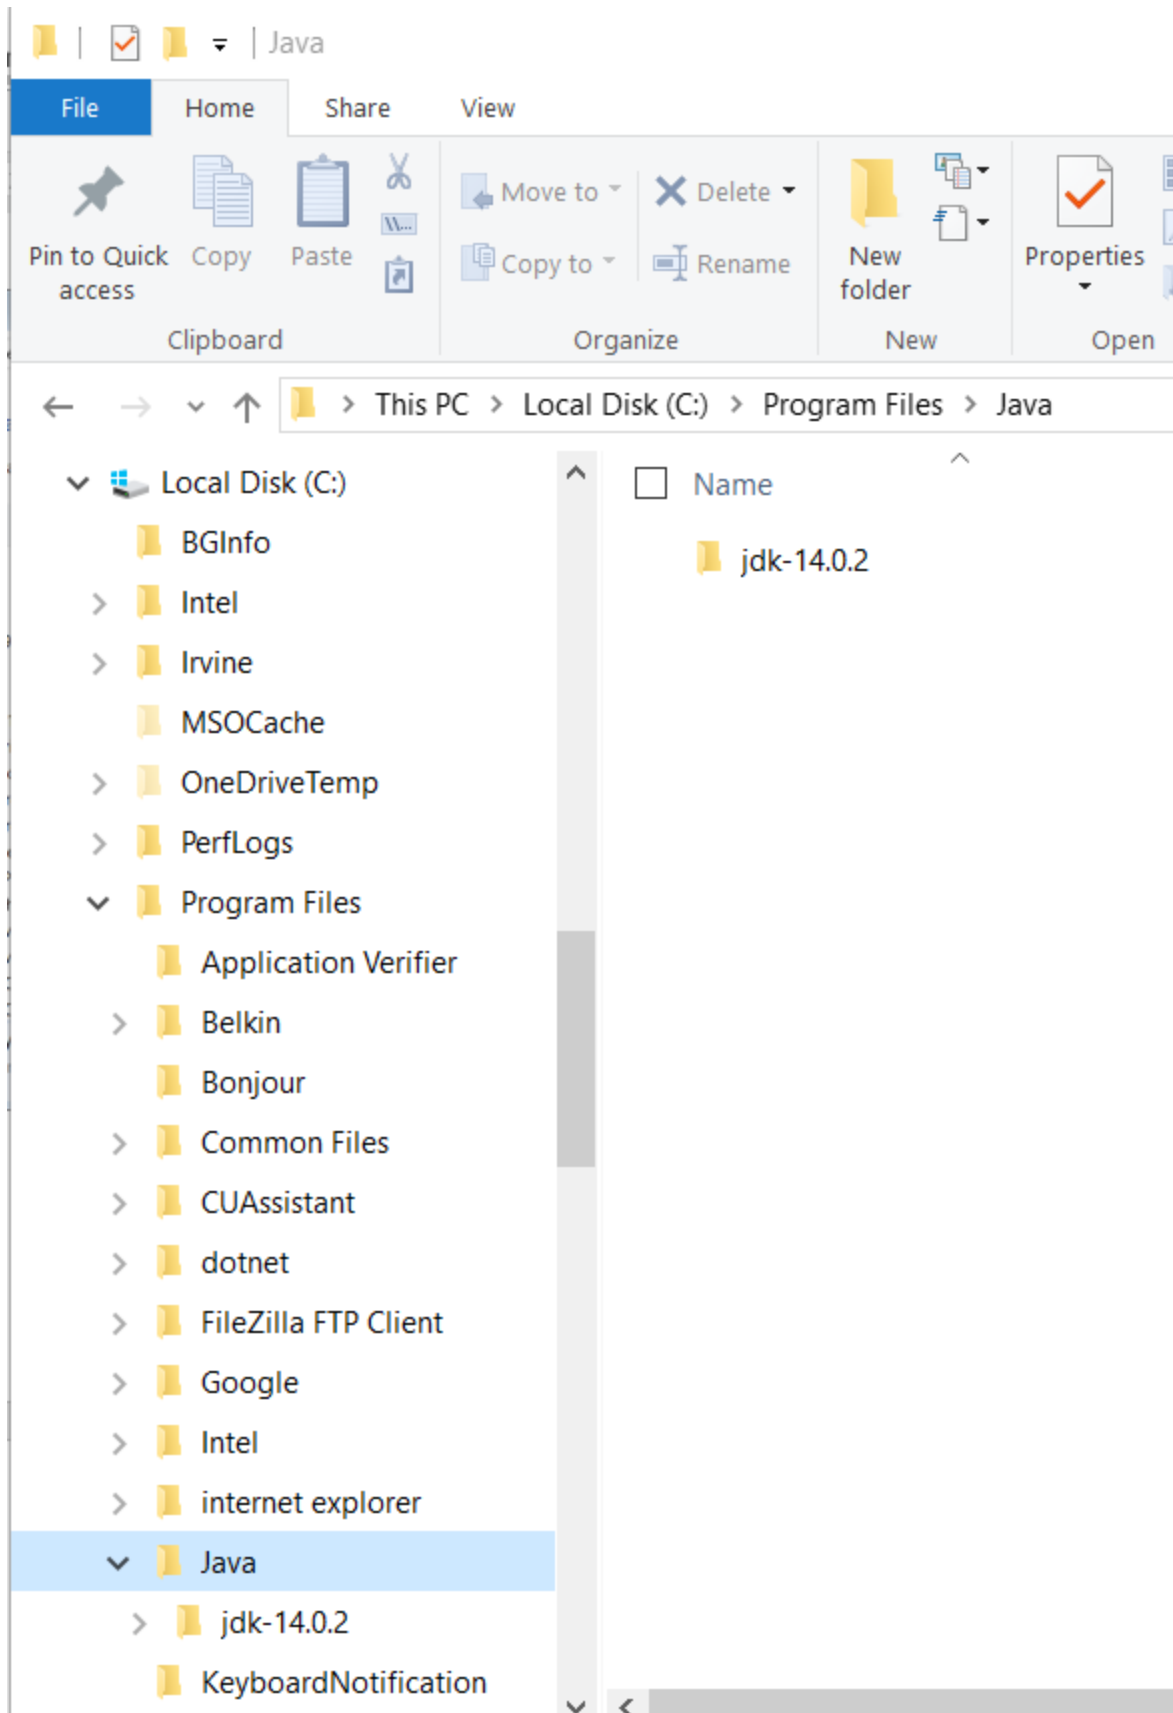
Java

File Home Share View

Pin to Quick access
Copy
Paste
Clipboard

Move to
Copy to
Delete
Rename
Organize

New folder
New

Properties
Open

This PC > Local Disk (C:) > Program Files > Java

Local Disk (C:)
BGInfo
Intel
Irvine
MSOCache
OneDriveTemp
PerfLogs
Program Files
Application Verifier
Belkin
Bonjour
Common Files
CUAssistant
dotnet
FileZilla FTP Client
Google
Intel
internet explorer
Java
jdk-14.0.2
KeyboardNotification

Name
jdk-14.0.2